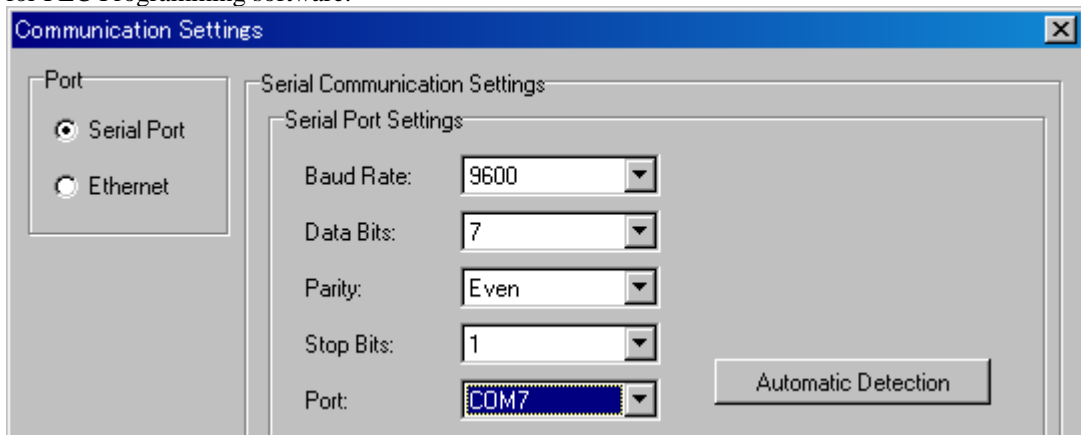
for PLC Programming software.

Communication Settings

Port
Serial Port
Ethernet

Serial Communication Settings
Serial Port Settings
Baud Rate: 9600
Data Bits: 7
Parity: Even
Stop Bits: 1
Port: COM7
Automatic Detection